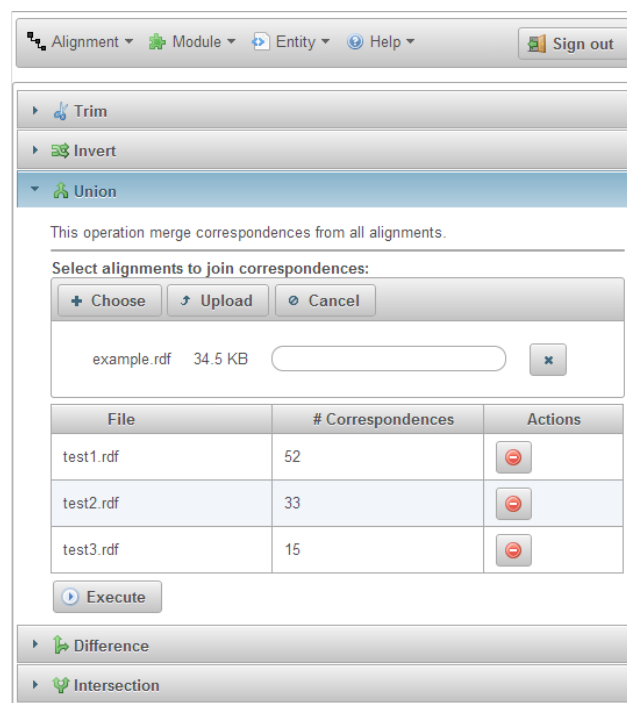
Alignment ▾ Module ▾ Entity ▾ Help ▾ Sign out

Trim

Invert

Union

This operation merge correspondences from all alignments.

Select alignments to join correspondences:

+ Choose Upload Cancel

example.rdf 34.5 KB

| File | # Correspondences | Actions |
|---|---|---|
| test1.rdf | 52 | |
| test2.rdf | 33 | |
| test3.rdf | 15 | |

Execute

Difference

Intersection